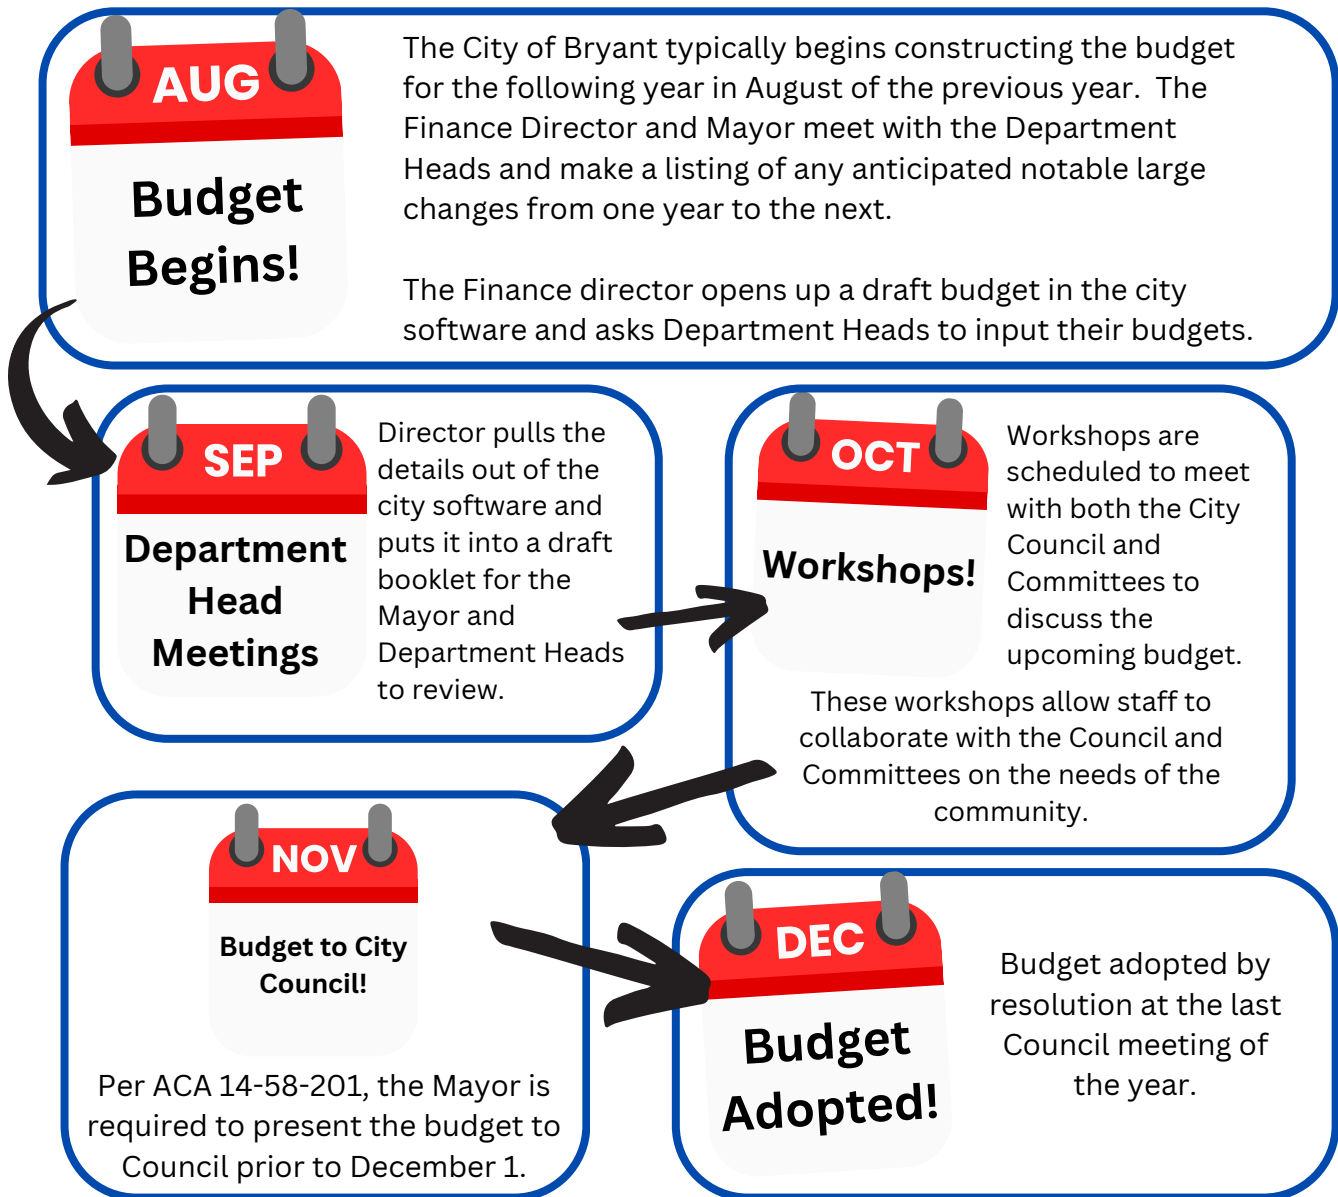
AUG

Budget Begins!

The City of Bryant typically begins constructing the budget for the following year in August of the previous year. The Finance Director and Mayor meet with the Department Heads and make a listing of any anticipated notable large changes from one year to the next.

The Finance director opens up a draft budget in the city software and asks Department Heads to input their budgets.

SEP

Department Head Meetings

Director pulls the details out of the city software and puts it into a draft booklet for the Mayor and Department Heads to review.

OCT

Workshops!

Workshops are scheduled to meet with both the City Council and Committees to discuss the upcoming budget.

These workshops allow staff to collaborate with the Council and Committees on the needs of the community.

NOV

Budget to City Council!

Per ACA 14-58-201, the Mayor is required to present the budget to Council prior to December 1.

DEC

Budget Adopted!

Budget adopted by resolution at the last Council meeting of the year.